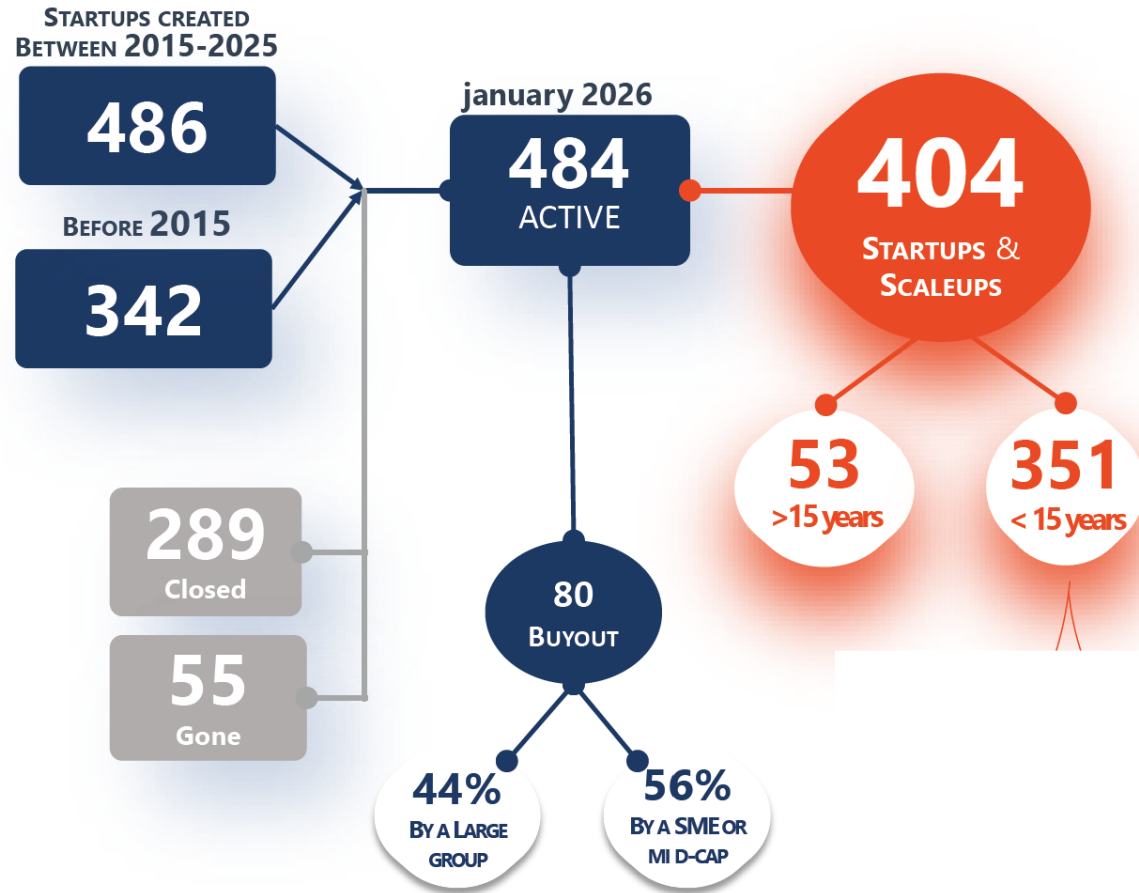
Startups created Between 2015-2025
486

Before 2015
342

january 2026
484
ACTIVE

404
Startups & Scaleups

53
>15 years

351
< 15 years

289
Closed

55
Gone

80
Buyout

44%
By a Large group

56%
By a SME or MI D-CAP